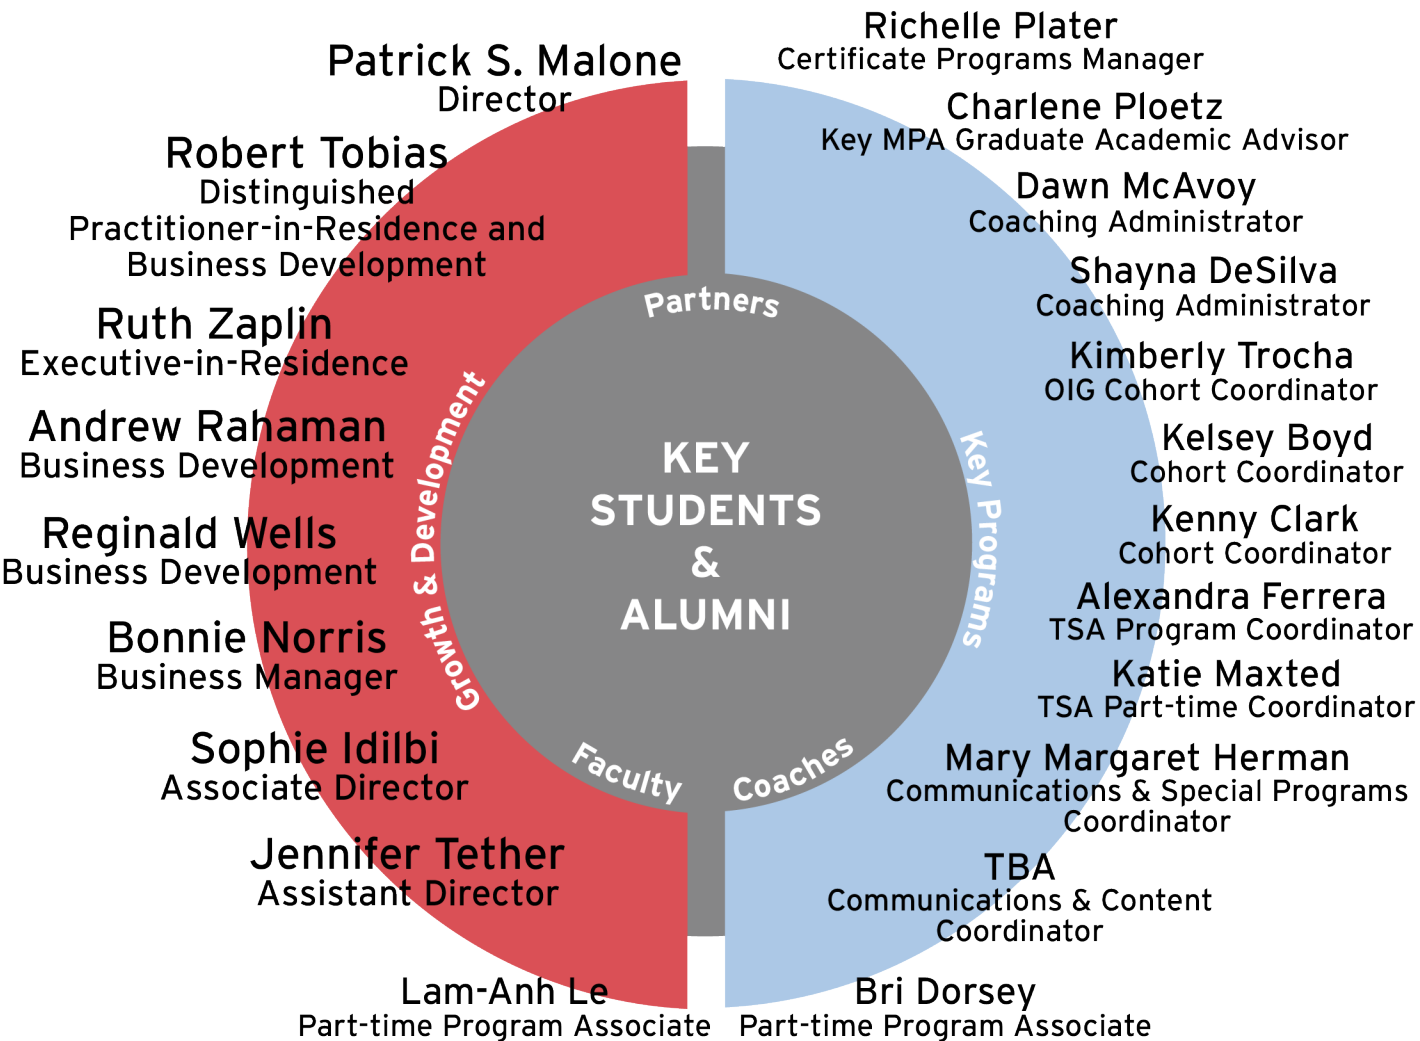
Patrick S. Malone
Director

Robert Tobias
Distinguished Practitioner-in-Residence and Business Development

Ruth Zaplin
Executive-in-Residence

Andrew Rahaman
Business Development

Reginald Wells
Business Development

Bonnie Norris
Business Manager

Sophie Idilbi
Associate Director

Jennifer Tether
Assistant Director

Lam-Anh Le
Part-time Program Associate

Richelle Plater
Certificate Programs Manager

Charlene Ploetz
Key MPA Graduate Academic Advisor

Dawn McAvoy
Coaching Administrator

Shayna DeSilva
Coaching Administrator

Kimberly Trocha
OIG Cohort Coordinator

Kelsey Boyd
Cohort Coordinator

Kenny Clark
Cohort Coordinator

Alexandra Ferrera
TSA Program Coordinator

Katie Maxted
TSA Part-time Coordinator

Mary Margaret Herman
Communications & Special Programs Coordinator

TBA
Communications & Content Coordinator

Bri Dorsey
Part-time Program Associate

Partners
Growth & Development
Key Programs
Faculty
Coaches

KEY STUDENTS & ALUMNI